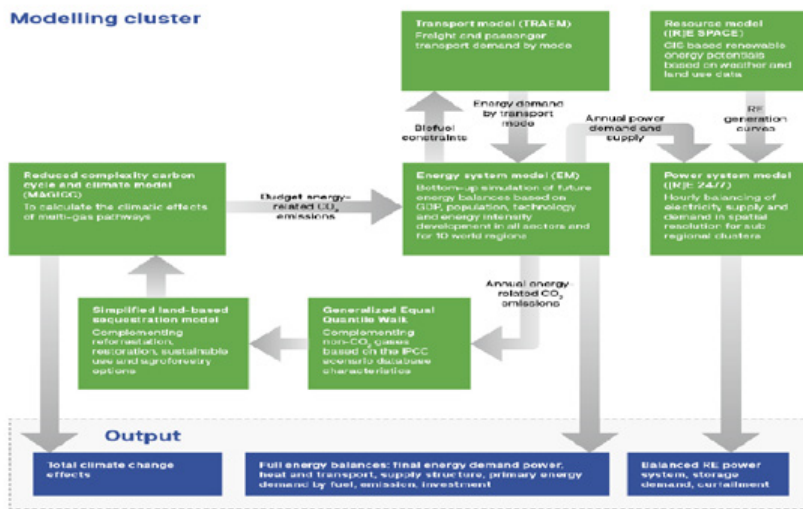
Modelling cluster

Transport model (TRAEM)
Freight and passenger transport demand by mode

Resource model ([R]E SPACE)
GIS based renewable energy potentials based on weather and land use data

Energy demand by transport mode

Biofuel constraints

Annual power demand and supply

RE generation curves

Reduced complexity carbon cycle and climate model (MAGICC)
To calculate the climatic effects of multi-gas pathways

Budget energy-related $CO_2$ emissions

Energy system model (EM)
Bottom-up simulation of future energy balances based on GDP, population, technology and energy intensity development in all sectors and for 10 world regions

Power system model ([R]E 24/7)
Hourly balancing of electricity supply and demand in spatial resolution for sub regional clusters

Annual energy related $CO_2$ emissions

Simplified land-based sequestration model
Complementing reforestation, restoration, sustainable use and agroforestry options

Generalized Equal Quantile Walk
Complementing non-$CO_2$ gases based on the IPCC scenario database characteristics

Output

Total climate change effects

Full energy balances: final energy demand power, heat and transport, supply structure, primary energy demand by fuel, emission, investment

Balanced RE power system, storage demand, curtailment